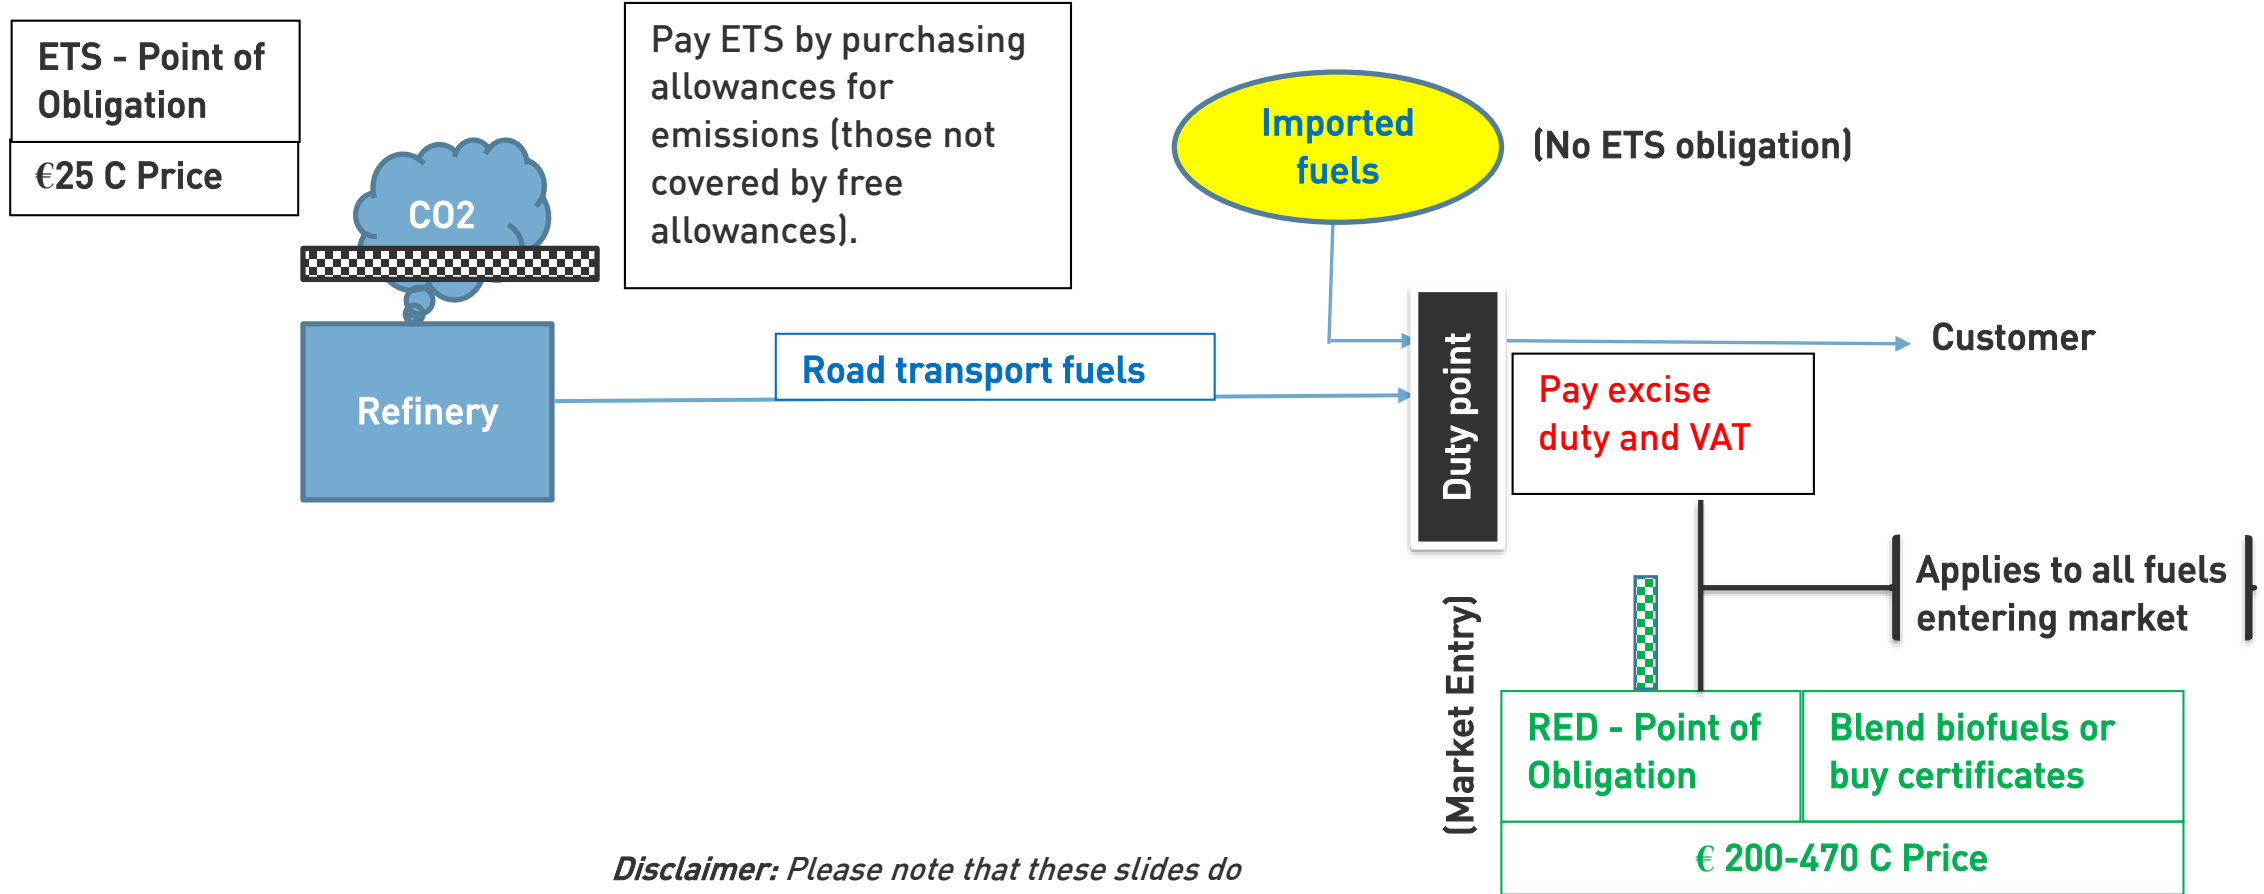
ETS - Point of Obligation

€25 C Price

CO2

Refinery

Pay ETS by purchasing allowances for emissions (those not covered by free allowances).

Road transport fuels

Imported fuels

(No ETS obligation)

Duty point

Customer

Pay excise duty and VAT

Applies to all fuels entering market

(Market Entry)

RED - Point of Obligation

Blend biofuels or buy certificates

€ 200-470 C Price

*Disclaimer:* *Please note that these slides do*